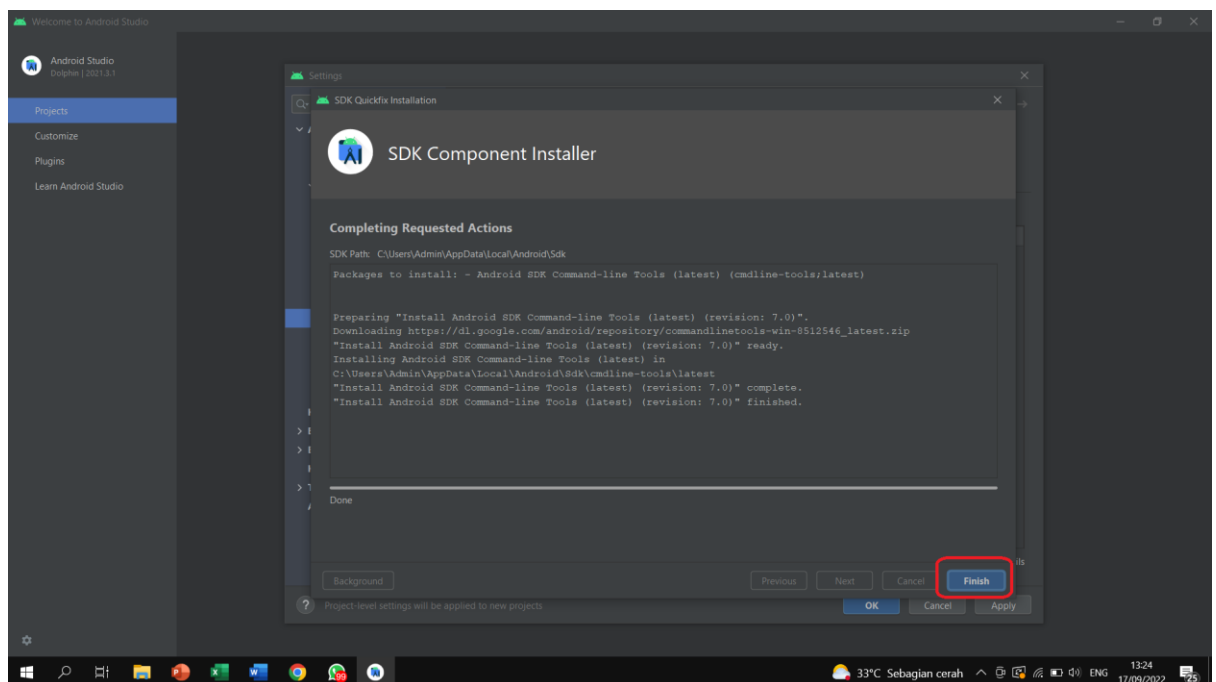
Welcome to Android Studio

Android Studio
Dolphin | 2021.3.1

Projects
Customize
Plugins
Learn Android Studio

Settings

SDK Quickfix Installation

SDK Component Installer

Completing Requested Actions

SDK Path: C:\Users\Admin\AppData\Local\Android\Sdk

Packages to install: - Android SDK Command-line Tools (latest) (cmdline-tools;latest)

Preparing "Install Android SDK Command-line Tools (latest) (revision: 7.0)".
Downloading https://dl.google.com/android/repository/commandlinetools-win-8512546_latest.zip
"Install Android SDK Command-line Tools (latest) (revision: 7.0)" ready.
Installing Android SDK Command-line Tools (latest) in
C:\Users\Admin\AppData\Local\Android\Sdk\cmdline-tools\latest
"Install Android SDK Command-line Tools (latest) (revision: 7.0)" complete.
"Install Android SDK Command-line Tools (latest) (revision: 7.0)" finished.

Done

Background
Previous
Next
Cancel
Finish

Project-level settings will be applied to new projects
OK
Cancel
Apply

33°C Sebagian cerah
ENG
13:24
17/09/2022
25